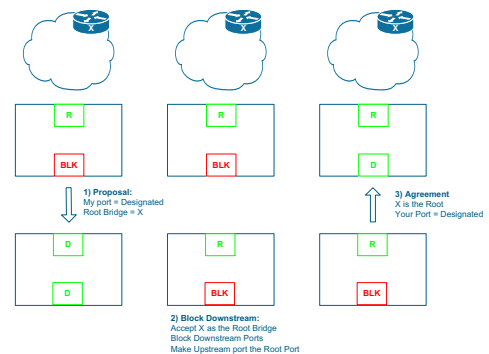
X

X

X

R

BLK

R

BLK

R

D

1) Proposal:
My port = Designated
Root Bridge = X

3) Agreement
X is the Root
Your Port = Designated

D

D

R

BLK

R

BLK

2) Block Downstream:
Accept X as the Root Bridge
Block Downstream Ports
Make Upstream port the Root Port